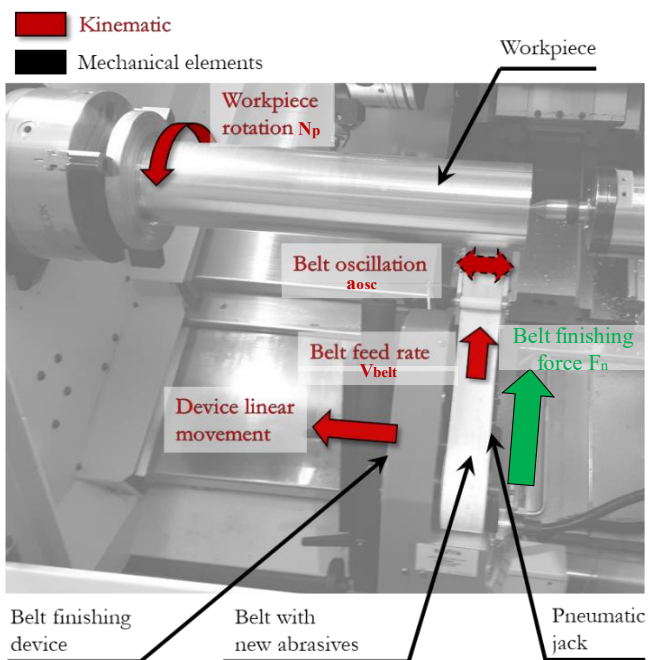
Kinematic

Mechanical elements

Workpiece

Workpiece rotation $N_p$

Belt oscillation $a_{osc}$

Belt finishing force $F_n$

Belt feed rate $V_{belt}$

Device linear movement

Belt finishing device

Belt with new abrasives

Pneumatic jack